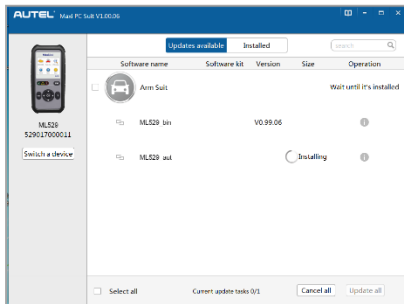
AUTEL Maxi PC Suit V1.00.06

ML529
529017000011
Switch a device

Updates available
Installed
search

| Software name | Software kit | Version | Size | Operation |
|---|---|---|---|---|
| Arm Suit | | | | Wait until it's installed |
| ML529_bin | | V0.99.06 | | |
| ML529_aut | | | Installing | |

Select all
Current update tasks 0/1
Cancel all
Update all